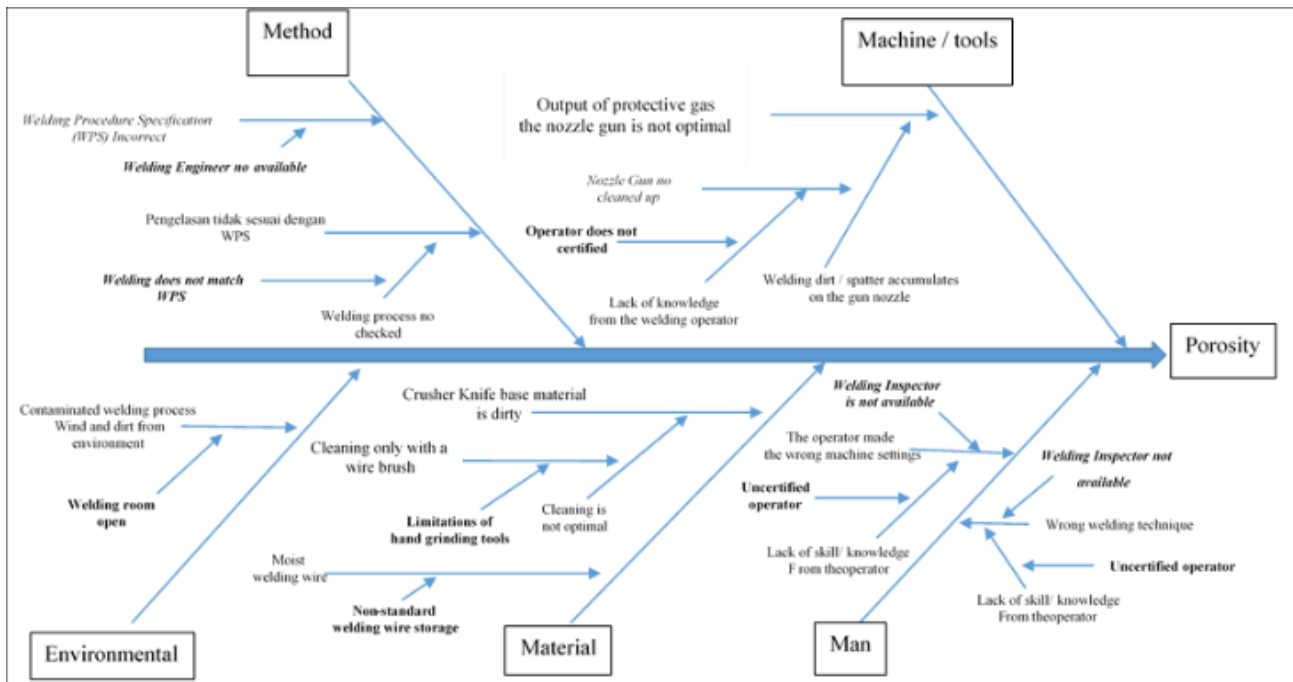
Method

Machine / tools

Welding Procedure Specification (WPS) Incorrect

Welding Engineer no available

Output of protective gas the nozzle gun is not optimal

Nozzle Gun no cleaned up

Pengelasan tidak sesuai dengan WPS

Operator does not certified

Welding does not match WPS

Welding process no checked

Lack of knowledge from the welding operator

Welding dirt / spatter accumulates on the gun nozzle

Porosity

Contaminated welding process Wind and dirt from environment

Welding room open

Crusher Knife base material is dirty

Cleaning only with a wire brush

Limitations of hand grinding tools

Cleaning is not optimal

Moist welding wire

Non-standard welding wire storage

Welding Inspector is not available

The operator made the wrong machine settings

Welding Inspector not available

Uncertified operator

Wrong welding technique

Lack of skill/ knowledge F rom theoperator

Uncertified operator

Lack of skill/ knowledge From theoperator

Environmental

Material

Man